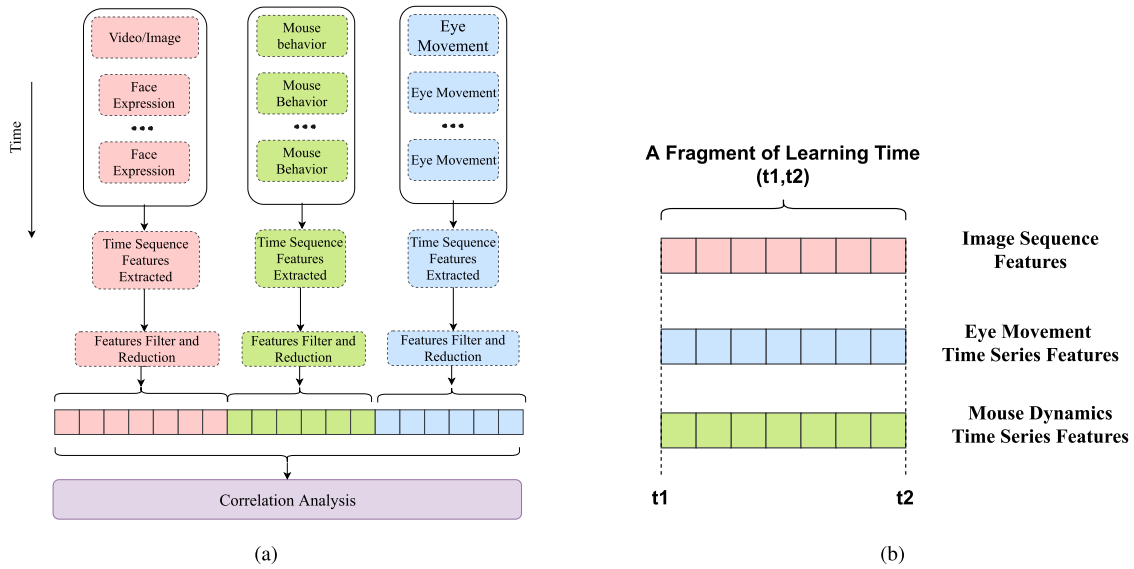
Time

Video/Image

Face Expression

•••

Face Expression

Mouse behavior

Mouse Behavior

•••

Mouse Behavior

Eye Movement

Eye Movement

•••

Eye Movement

Time Sequence Features Extracted

Time Sequence Features Extracted

Time Sequence Features Extracted

Features Filter and Reduction

Features Filter and Reduction

Features Filter and Reduction

Correlation Analysis

(a)

A Fragment of Learning Time (t1,t2)

Image Sequence Features

Eye Movement Time Series Features

Mouse Dynamics Time Series Features

t1

t2

(b)